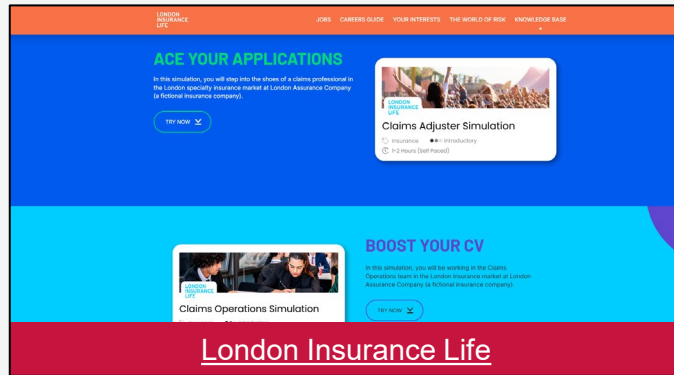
LONDON INSURANCE LIFE

JOBS CAREERS GUIDE YOUR INTERESTS THE WORLD OF RISK KNOWLEDGE BASE

ACE YOUR APPLICATIONS

In this simulation, you will step into the shoes of a claims professional in the London specialty insurance market at London Assurance Company (a fictional insurance company).

TRY NOW

LONDON INSURANCE LIFE

Claims Adjuster Simulation

Insurance Introductory

1-2 Hours (Self Paced)

BOOST YOUR CV

In this simulation, you will be working in the Claims Operations team in the London insurance market at London Assurance Company (a fictional insurance company).

TRY NOW

LONDON INSURANCE LIFE

Claims Operations Simulation

London Insurance Life